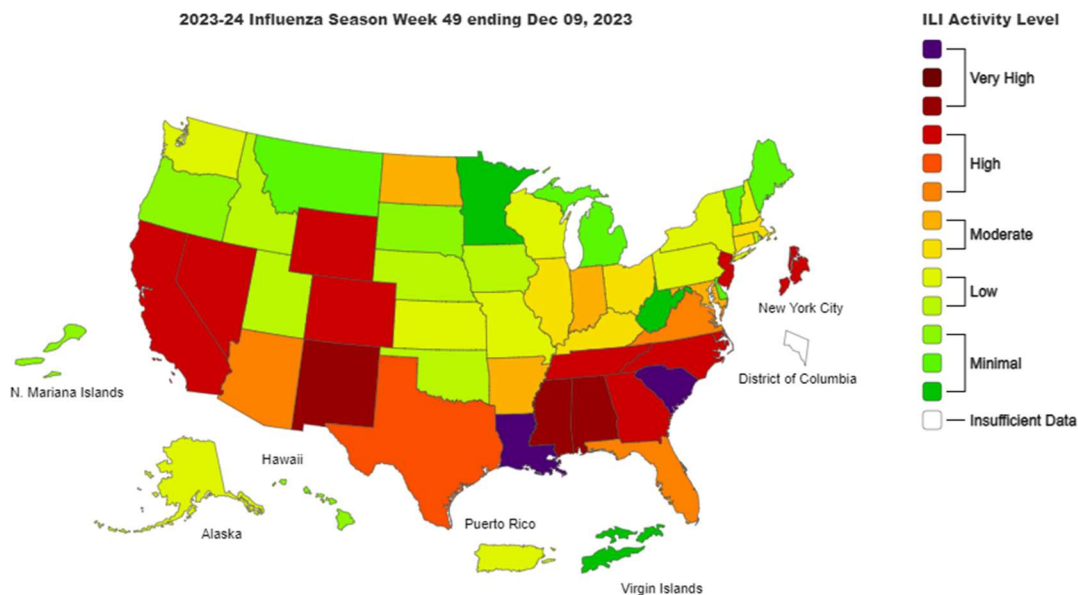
2023-24 Influenza Season Week 49 ending Dec 09, 2023

New York City

District of Columbia

N. Mariana Islands

Hawaii

Alaska

Puerto Rico

Virgin Islands

ILI Activity Level

Very High

High

Moderate

Low

Minimal

Insufficient Data